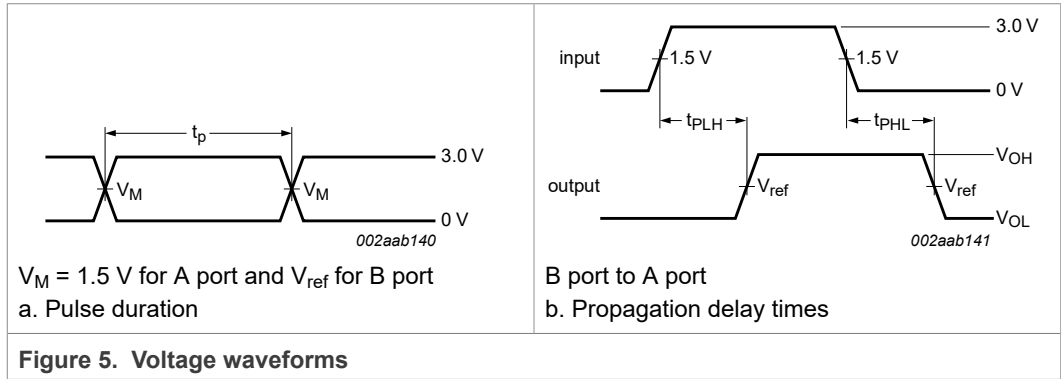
$t_p$

3.0 V

$V_M$ $V_M$

0 V

002aab140

$V_M$ = 1.5 V for A port and $V_{ref}$ for B port

a. Pulse duration

3.0 V

input 1.5 V 1.5 V

0 V

$t_{PLH}$ $t_{PHL}$

$V_{OH}$

output $V_{ref}$ $V_{ref}$

$V_{OL}$

002aab141

B port to A port

b. Propagation delay times

**Figure 5. Voltage waveforms**